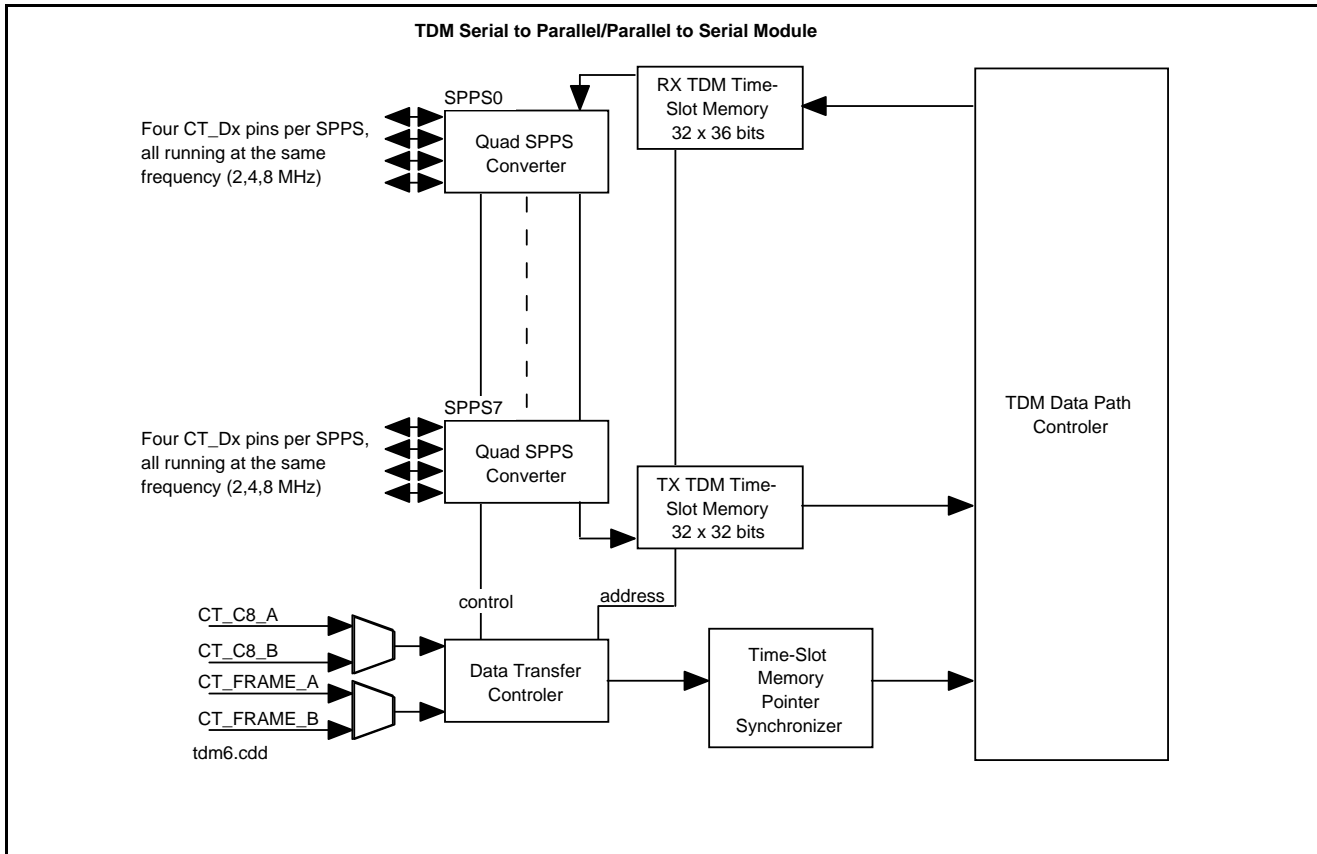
TDM Serial to Parallel/Parallel to Serial Module

SPPS0

Four CT_Dx pins per SPPS, all running at the same frequency (2,4,8 MHz)

Quad SPPS Converter

RX TDM Time-Slot Memory 32 x 36 bits

SPPS7

Four CT_Dx pins per SPPS, all running at the same frequency (2,4,8 MHz)

Quad SPPS Converter

TX TDM Time-Slot Memory 32 x 32 bits

TDM Data Path Controler

control

address

CT_C8_A

CT_C8_B

CT_FRAME_A

CT_FRAME_B

Data Transfer Controler

Time-Slot Memory Pointer Synchronizer

tdm6.cdd